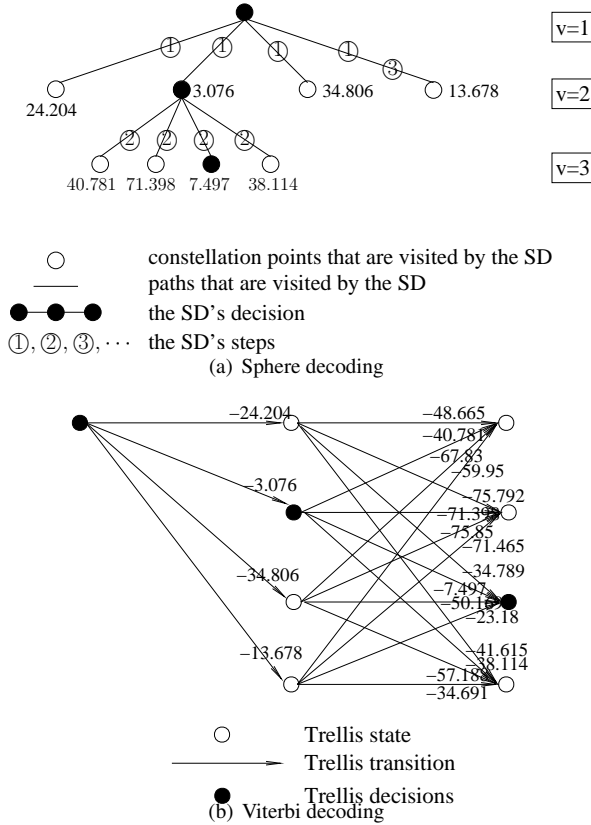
①
①
①
①
③
24.204
3.076
34.806
13.678
②
②
②
②
40.781 71.398 7.497 38.114

v=1
v=2
v=3

constellation points that are visited by the SD
paths that are visited by the SD
the SD's decision
①, ②, ③, ⋯ the SD's steps

(a) Sphere decoding

−24.204
−3.076
−34.806
−13.678
−48.665
−40.781
−67.83
−59.95
−75.792
−71.398
−75.85
−71.465
−34.789
−7.497
−50.16
−23.18
−41.615
−38.114
−57.188
−34.691

Trellis state
Trellis transition
Trellis decisions

(b) Viterbi decoding